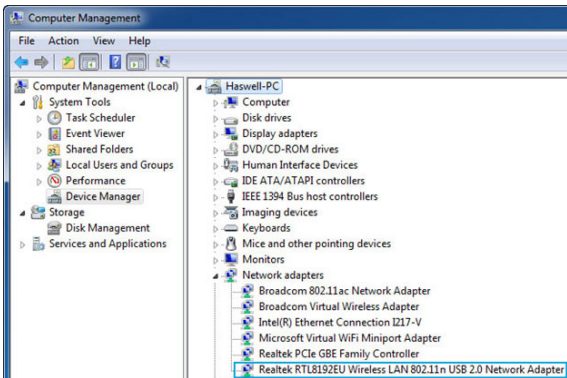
Computer Management

File Action View Help

Computer Management (Local)
System Tools
Task Scheduler
Event Viewer
Shared Folders
Local Users and Groups
Performance
Device Manager
Storage
Disk Management
Services and Applications

Haswell-PC
Computer
Disk drives
Display adapters
DVD/CD-ROM drives
Human Interface Devices
IDE ATA/ATAPI controllers
IEEE 1394 Bus host controllers
Imaging devices
Keyboards
Mice and other pointing devices
Monitors
Network adapters
Broadcom 802.11ac Network Adapter
Broadcom Virtual Wireless Adapter
Intel(R) Ethernet Connection I217-V
Microsoft Virtual WiFi Miniport Adapter
Realtek PCIe GBE Family Controller
Realtek RTL8192EU Wireless LAN 802.11n USB 2.0 Network Adapter